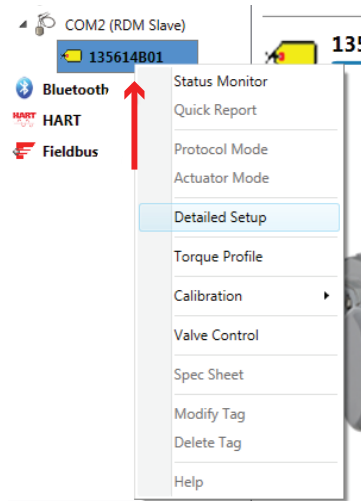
COM2 (RDM Slave)
135614B01
Bluetooth
HART
HART
Fieldbus
135
Status Monitor
Quick Report
Protocol Mode
Actuator Mode
Detailed Setup
Torque Profile
Calibration
Valve Control
Spec Sheet
Modify Tag
Delete Tag
Help